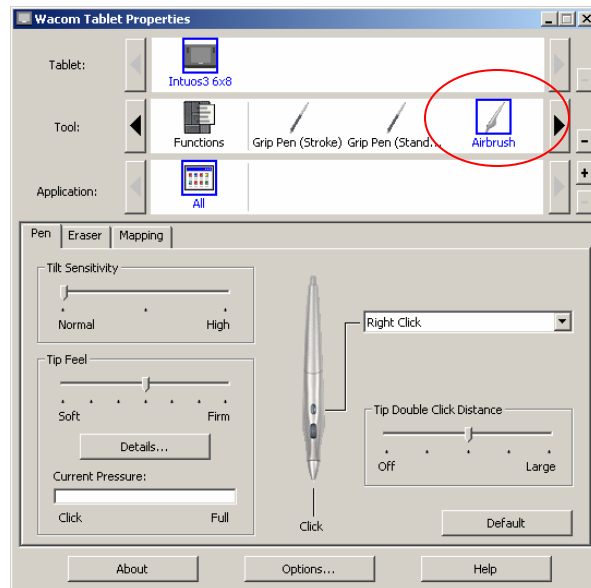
Wacom Tablet Properties

Tablet:
Intuos3 6x8

Tool:
Functions
Grip Pen (Stroke)
Grip Pen (Stand...
Airbrush

Application:
All

Pen
Eraser
Mapping

Tilt Sensitivity
Normal
High

Tip Feel
Soft
Firm
Details...
Current Pressure:
Click
Full

Right Click

Tip Double Click Distance
Off
Large

Click

Default

About
Options...
Help